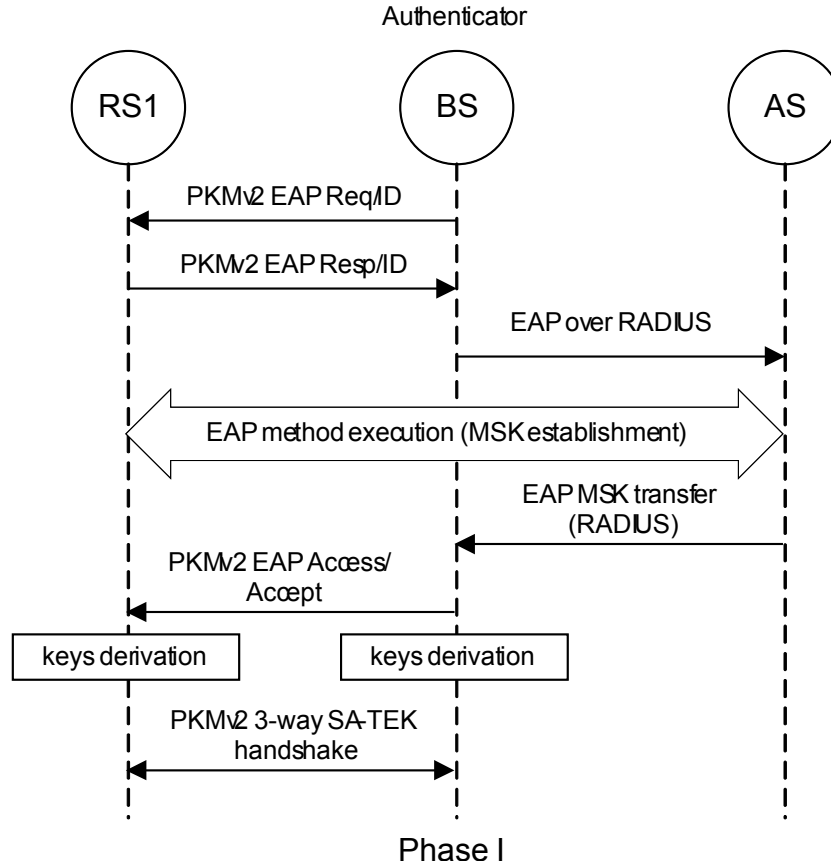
Authenticator

RS1

BS

AS

PKMv2 EAP Req/ID

PKMv2 EAP Resp/ID

EAP over RADIUS

EAP method execution (MSK establishment)

EAP MSK transfer (RADIUS)

PKMv2 EAP Access/ Accept

keys derivation

keys derivation

PKMv2 3-way SA-TEK handshake

Phase I